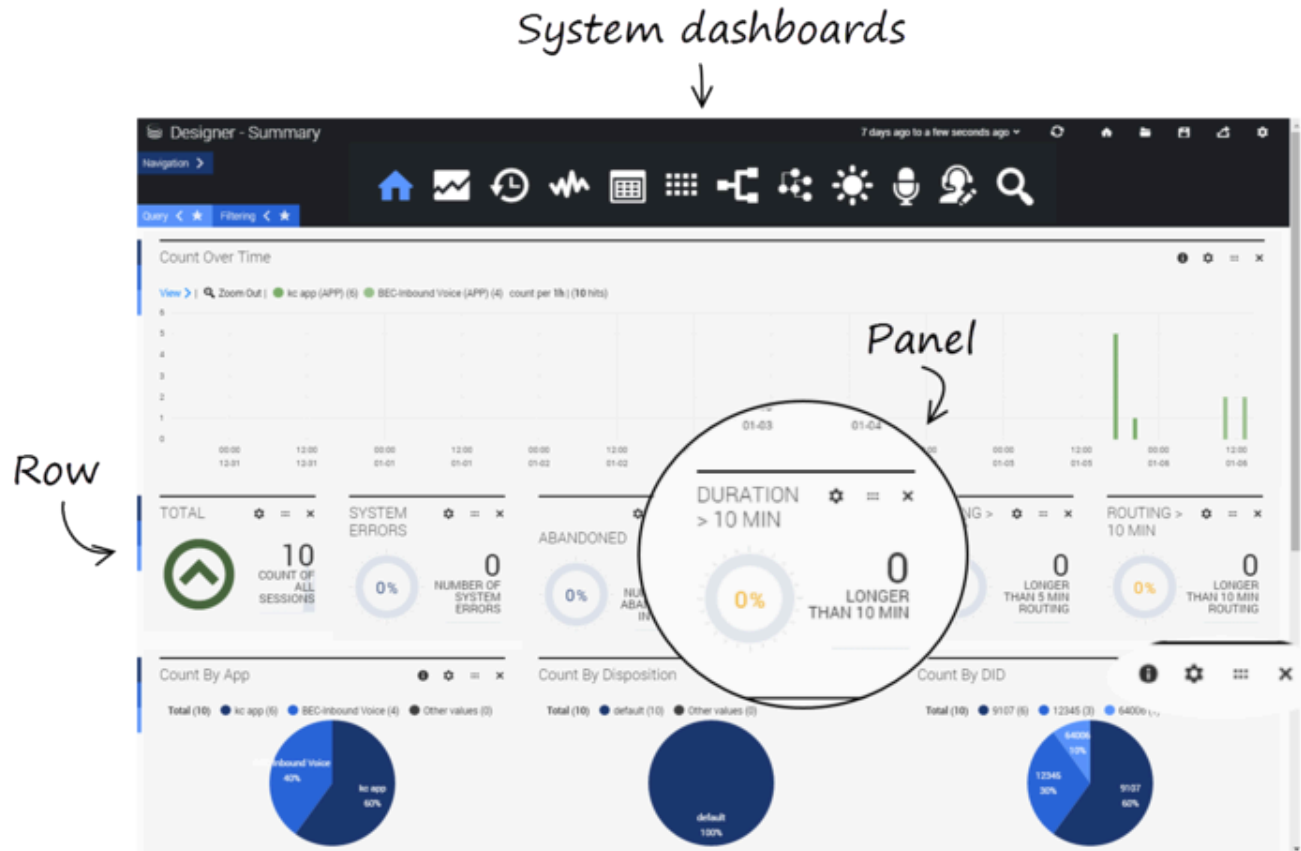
System dashboards

Designer - Summary

7 days ago to a few seconds ago

Navigation

Query

Filtering

Count Over Time

View | Zoom Out | kc app (APP) (6) BEC-Inbound Voice (APP) (4) count per 1h | (10 hits)

6
5
4
3
2
1
0

00:00 12-31
12:00 12-31
00:00 01-01
12:00 01-01
00:00 01-02
12:00 01-02
01-03
01-04
00:00 01-05
12:00 01-05
00:00 01-06
12:00 01-06

Panel

Row

TOTAL
10
COUNT OF ALL SESSIONS

SYSTEM ERRORS
0%
0
NUMBER OF SYSTEM ERRORS

ABANDONED
0%
NU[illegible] ABA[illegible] IN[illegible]

DURATION > 10 MIN
0%
0
LONGER THAN 10 MIN

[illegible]NG >
0
LONGER THAN 5 MIN ROUTING

ROUTING > 10 MIN
0%
0
LONGER THAN 10 MIN ROUTING

Count By App

Total (10) kc app (6) BEC-Inbound Voice (4) Other values (0)

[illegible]Inbound Voice 40%
kc app 60%

Count By Disposition

Total (10) default (10) Other values (0)

default 100%

Count By DID

Total (10) 9107 (6) 12345 (3) 6400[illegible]

6400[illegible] 10%
12345 30%
9107 60%